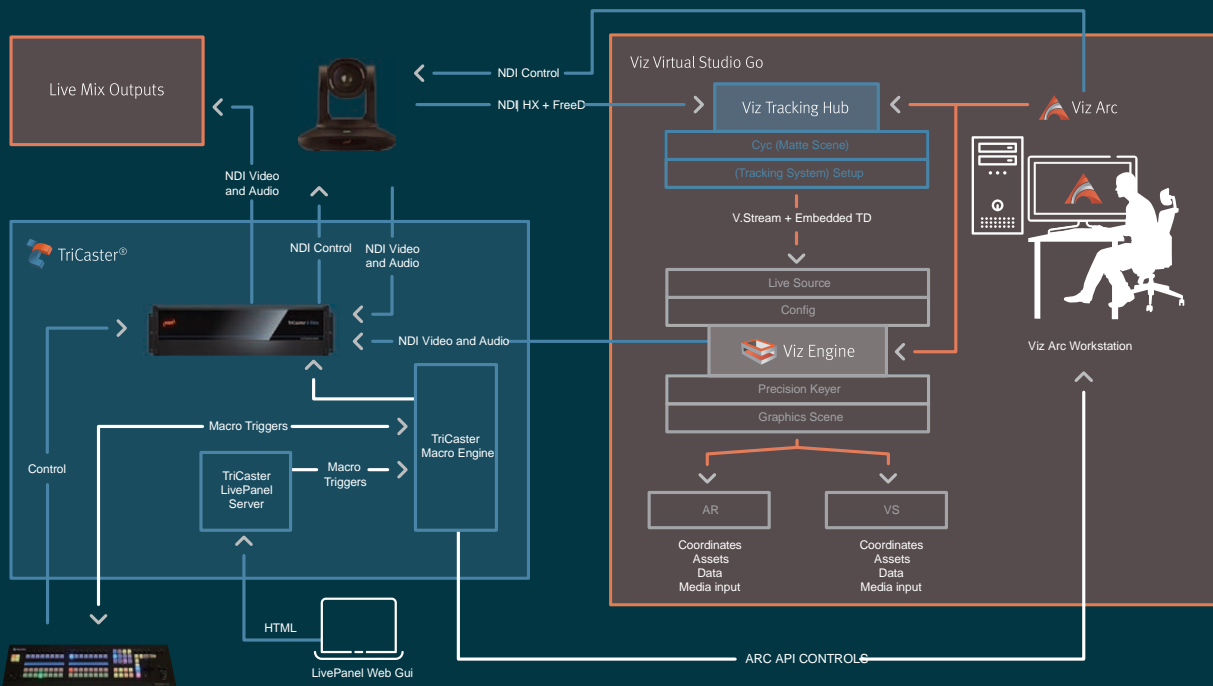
Live Mix Outputs

NDI Control

NDI HX + FreeD

Viz Virtual Studio Go

Viz Tracking Hub

Viz Arc

Cyc (Matte Scene)

(Tracking System) Setup

NDI Video and Audio

V.Stream + Embedded TD

TriCaster®

NDI Control

NDI Video and Audio

Live Source

Config

NDI Video and Audio

Viz Engine

Viz Arc Workstation

Precision Keyer

Graphics Scene

Macro Triggers

TriCaster Macro Engine

Control

TriCaster LivePanel Server

Macro Triggers

AR

VS

Coordinates
Assets
Data
Media input

Coordinates
Assets
Data
Media input

HTML

LivePanel Web Gui

ARC API CONTROLS